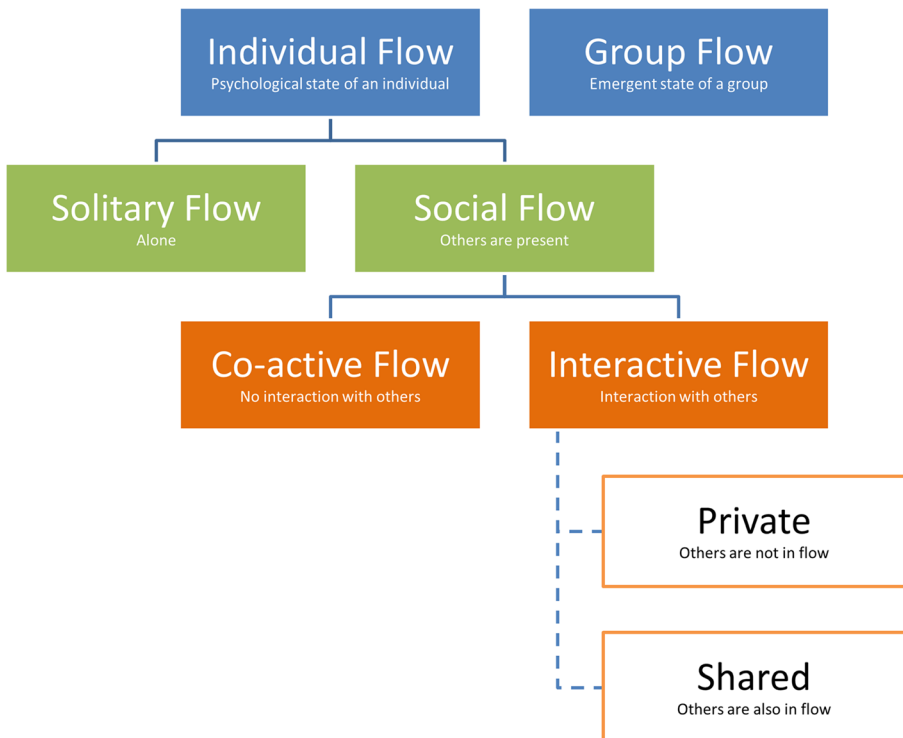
Individual Flow
Psychological state of an individual

Group Flow
Emergent state of a group

Solitary Flow
Alone

Social Flow
Others are present

Co-active Flow
No interaction with others

Interactive Flow
Interaction with others

Private
Others are not in flow

Shared
Others are also in flow